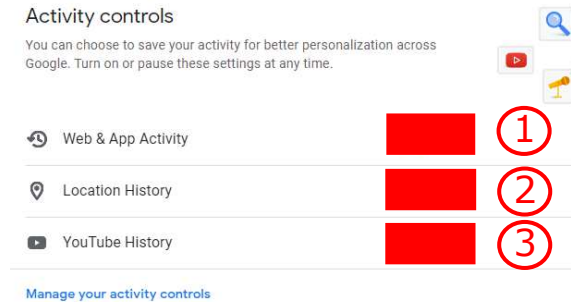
Activity controls

You can choose to save your activity for better personalization across Google. Turn on or pause these settings at any time.

Web & App Activity ①

Location History ②

YouTube History ③

Manage your activity controls